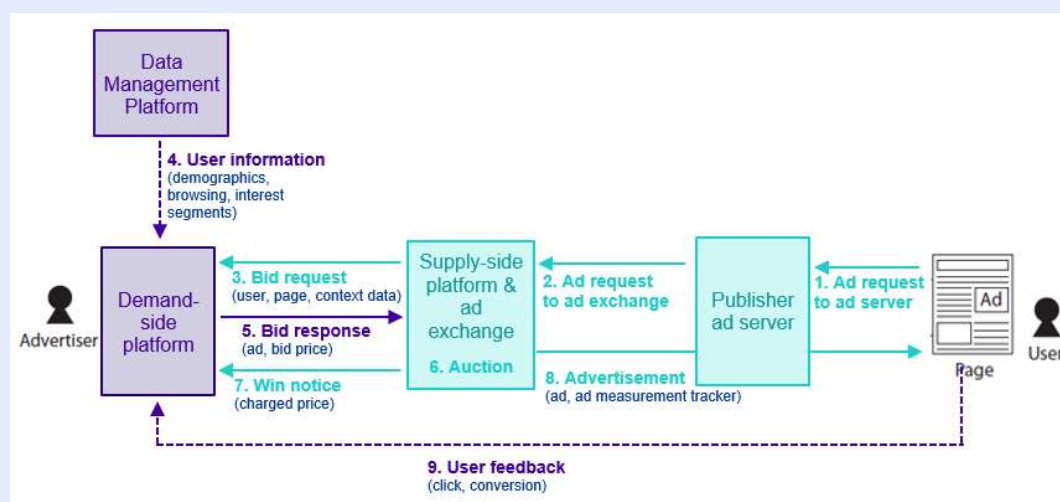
Data Management Platform

4. User information
(demographics, browsing, interest segments)

Advertiser

Demand-side platform

3. Bid request
(user, page, context data)

5. Bid response
(ad, bid price)

7. Win notice
(charged price)

Supply-side platform & ad exchange

6. Auction

2. Ad request to ad exchange

8. Advertisement
(ad, ad measurement tracker)

Publisher ad server

1. Ad request to ad server

Ad

Page

User

9. User feedback
(click, conversion)